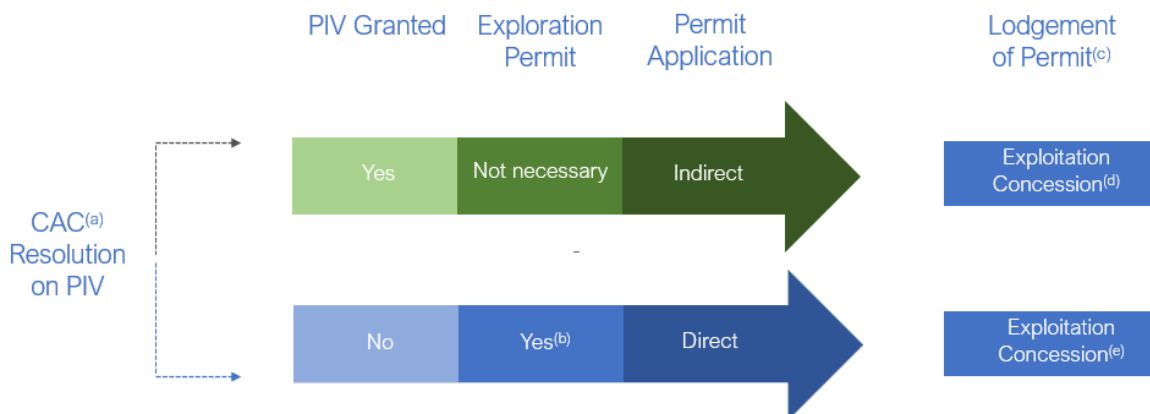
PIV Granted

Exploration Permit

Permit Application

Lodgement of Permit$^{(c)}$

CAC$^{(a)}$ Resolution on PIV

Yes

Not necessary

Indirect

Exploitation Concession$^{(d)}$

-

No

Yes$^{(b)}$

Direct

Exploitation Concession$^{(e)}$